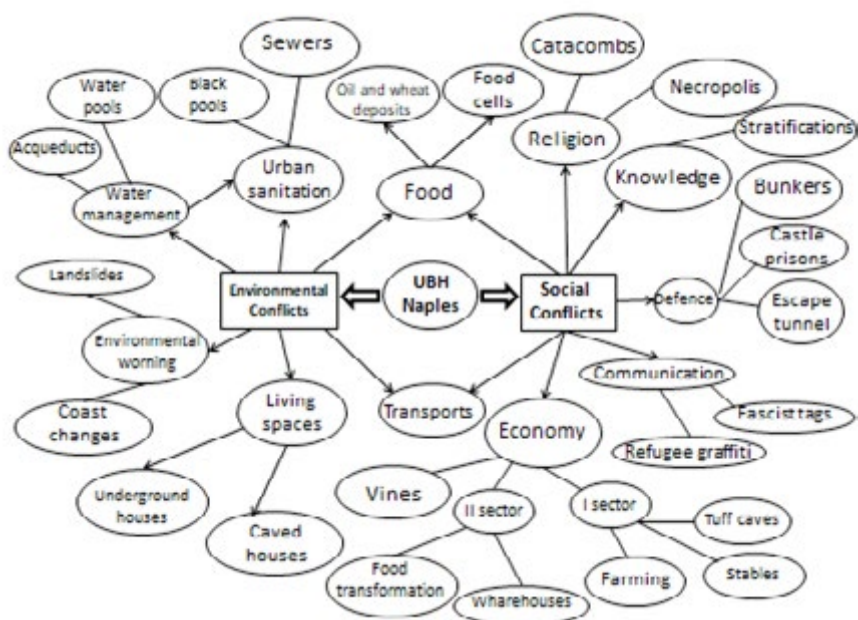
Sewers
Catacombs
Water pools
Black pools
Oil and wheat deposits
Food cells
Necropolis
Stratifications
Acqueducts
Religion
Urban sanitation
Knowledge
Bunkers
Water management
Food
Castle prisons
Landslides
Environmental Conflicts
UBH Naples
Social Conflicts
Defence
Escape tunnel
Environmental worning
Communication
Coast changes
Living spaces
Transports
Fascist tags
Economy
Refugee graffiti
Underground houses
Vines
II sector
I sector
Tuff caves
Caved houses
Farming
Stables
Food transformation
Wharehouses